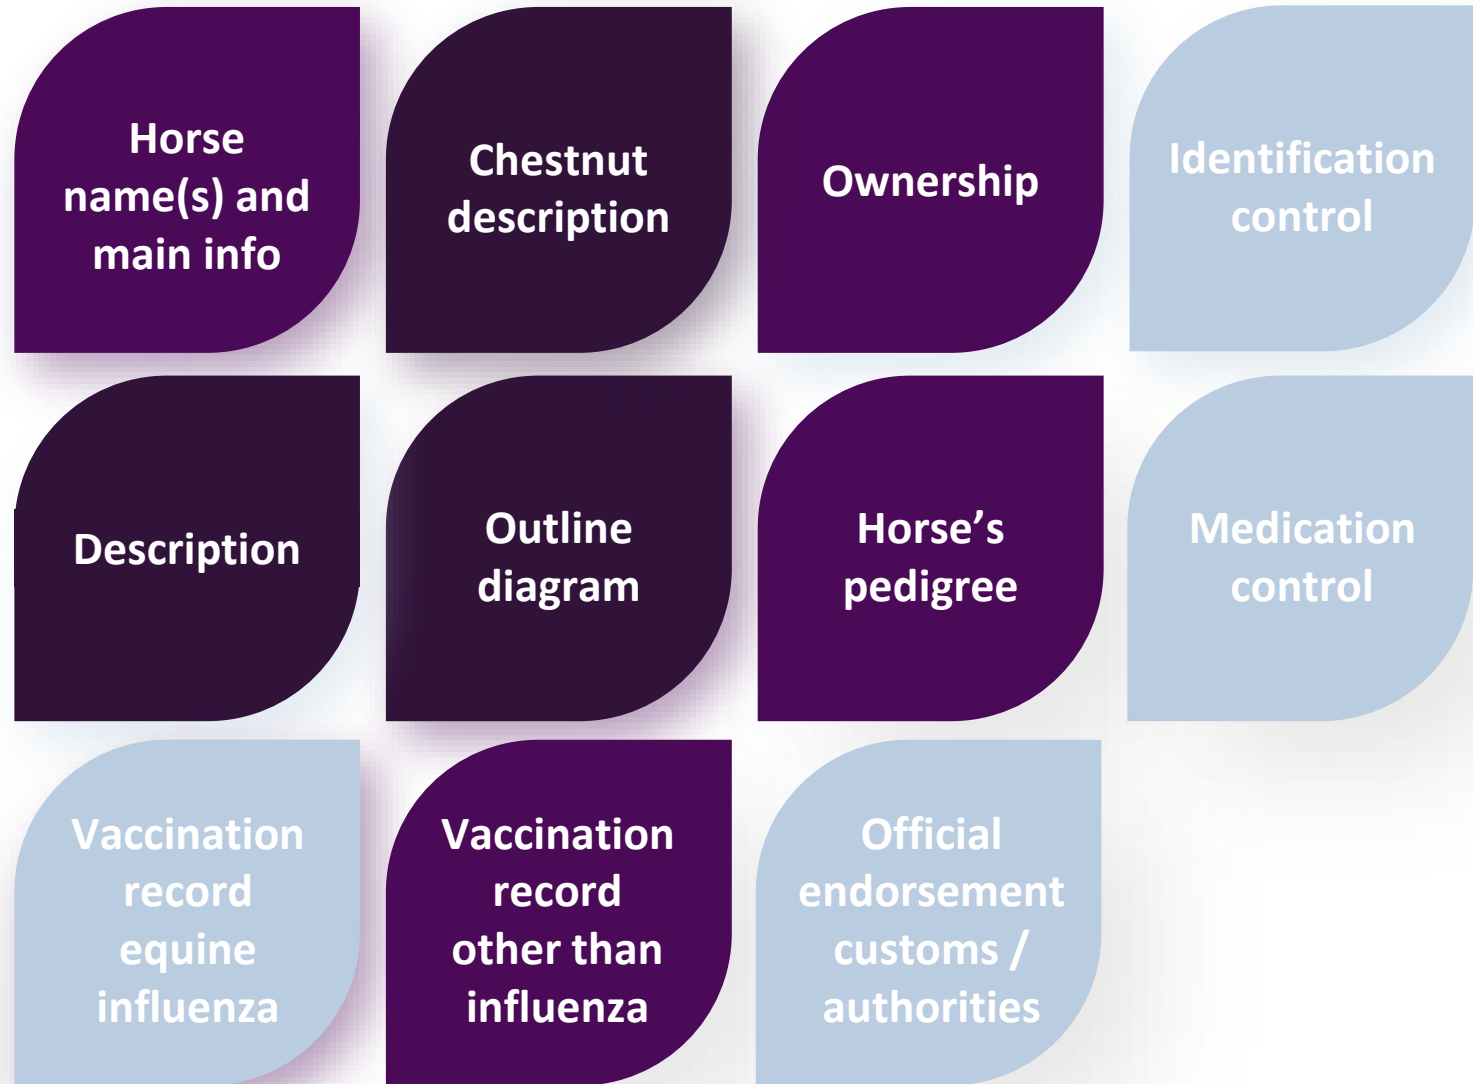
Horse name(s) and main info

Chestnut description

Ownership

Identification control

Description

Outline diagram

Horse’s pedigree

Medication control

Vaccination record equine influenza

Vaccination record other than influenza

Official endorsement customs / authorities